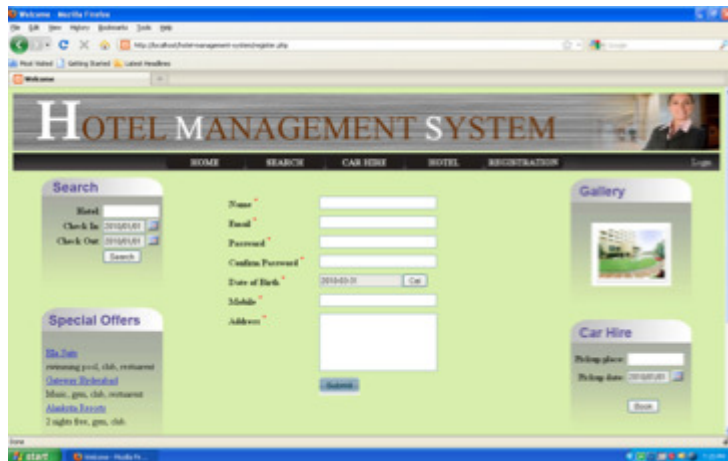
Welcome - Mozilla Firefox

File Edit View History Bookmarks Tools Help

http://localhost/hotel-management-system/register.php

Most Visited Getting Started Latest Headlines

Welcome

HOTEL MANAGEMENT SYSTEM

HOME SEARCH CAR HIRE HOTEL REGISTRATION Login

Search

Hotel
Check In 2010/03/01
Check Out 2010/03/01
Search

Special Offers

Bla Sate
swimming pool, club, restaurant
Gateway Hyderabad
Music, gym, club, restaurant
Alankrita Resorts
2 nights free, gym, club

Name *
Email *
Password *
Confirm Password *
Date of Birth * 2010-03-31 Cal
Mobile *
Address *

Submit

Gallery

Car Hire

Pickup place
Pickup date 2010/03/01

Book

Done

start Welcome - Mozilla Fi...